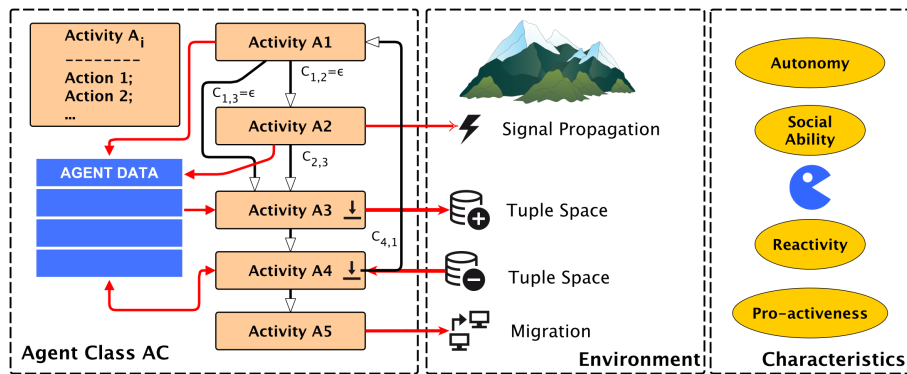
Activity $A_i$
--------
Action 1;
Action 2;
...

AGENT DATA

Activity A1
$C_{1,2}=\epsilon$
$C_{1,3}=\epsilon$
Activity A2
$C_{2,3}$
Activity A3
$C_{4,1}$
Activity A4
Activity A5

Agent Class AC

Signal Propagation
Tuple Space
Tuple Space
Migration

Environment

Autonomy
Social Ability
Reactivity
Pro-activeness

Characteristics